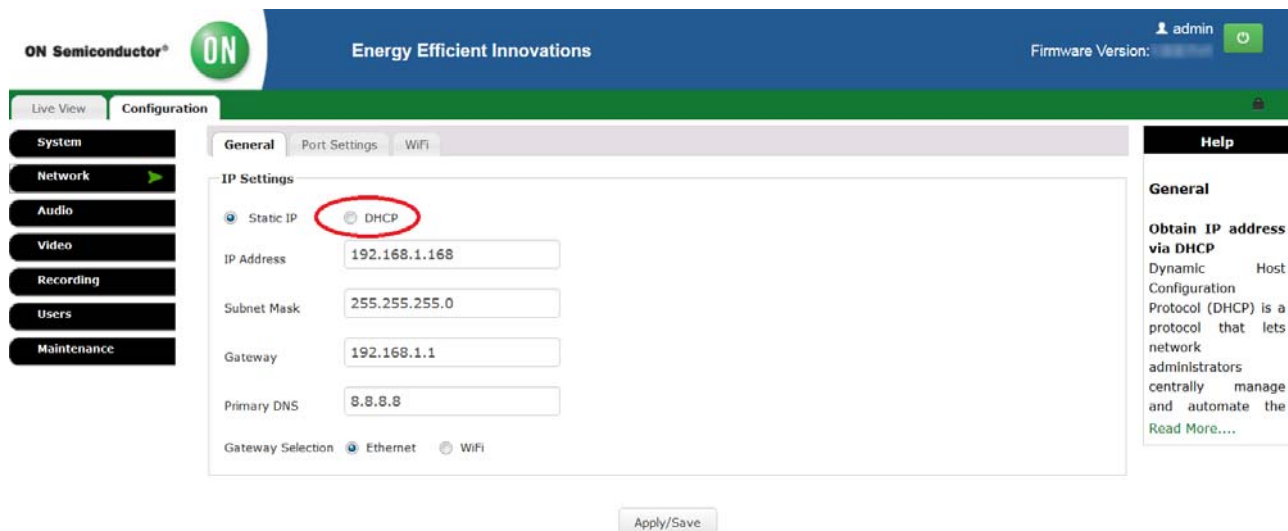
ON Semiconductor®

ON

Energy Efficient Innovations

admin

Firmware Version: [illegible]

Live View

Configuration

System

Network

Audio

Video

Recording

Users

Maintenance

General

Port Settings

WiFi

IP Settings

Static IP

DHCP

IP Address 192.168.1.168

Subnet Mask 255.255.255.0

Gateway 192.168.1.1

Primary DNS 8.8.8.8

Gateway Selection Ethernet WiFi

Help

General

Obtain IP address via DHCP

Dynamic Host Configuration Protocol (DHCP) is a protocol that lets network administrators centrally manage and automate the

Read More....

Apply/Save